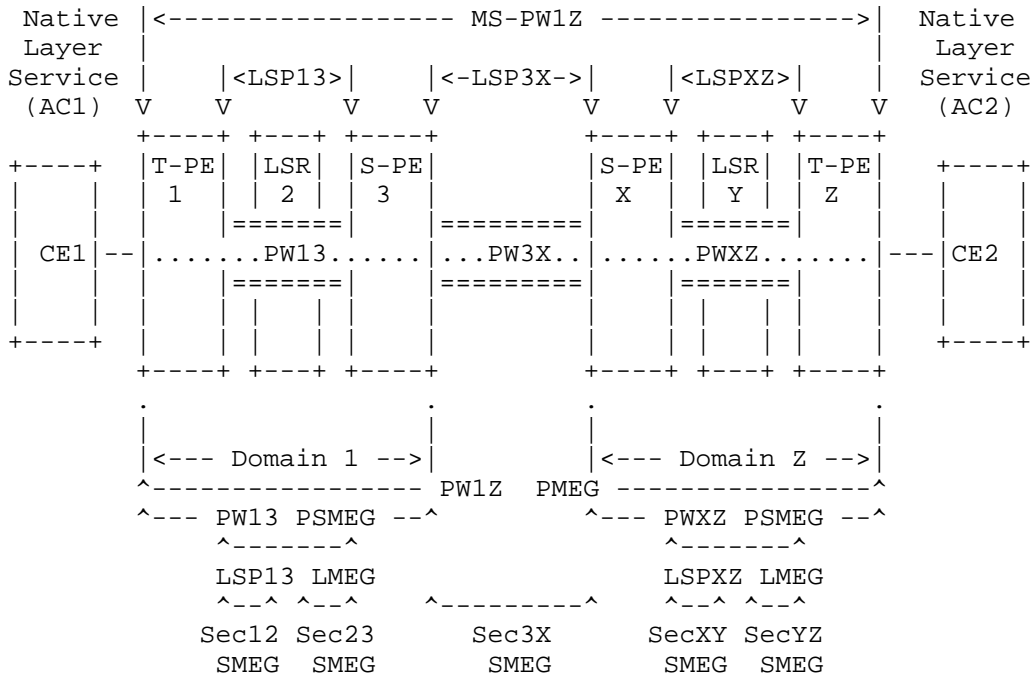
Native Layer Service (AC1)

|<------------------- MS-PW1Z ------------------->|

|<LSP13>|   |<-LSP3X->|   |<LSPXZ>|

Native Layer Service (AC2)

V V V V V V V V

CE1

T-PE 1

LSR 2

S-PE 3

S-PE X

LSR Y

T-PE Z

CE2

.......PW13......

...PW3X..

.......PWXZ.......

|<--- Domain 1 -->|

|<--- Domain Z -->|

^------------------ PW1Z PMEG ------------------^

^--- PW13 PSMEG --^

^--- PWXZ PSMEG --^

^-------^

^-------^

LSP13 LMEG

LSPXZ LMEG

^--^ ^--^

^---------^

^--^ ^--^

Sec12 SMEG

Sec23 SMEG

Sec3X SMEG

SecXY SMEG

SecYZ SMEG